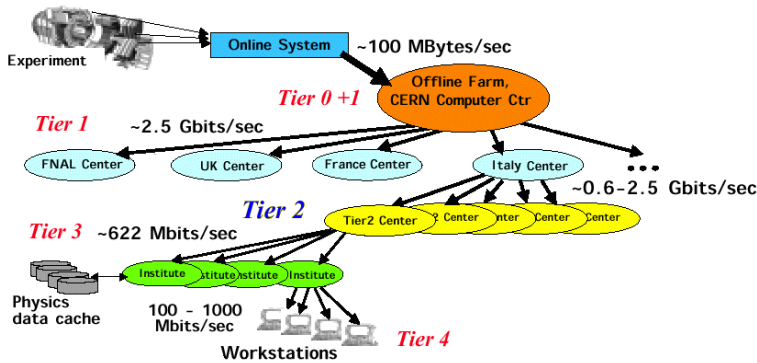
Experiment

Online System

~100 MBytes/sec

Tier 0 +1

Offline Farm, CERN Computer Ctr

Tier 1

~2.5 Gbits/sec

FNAL Center

UK Center

France Center

Italy Center

• • •

~0.6-2.5 Gbits/sec

Tier 2

Tier2 Center

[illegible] Center

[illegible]nter

Center

Center

Tier 3

~622 Mbits/sec

Institute

Institute

Institute

Institute

Physics data cache

100 - 1000 Mbits/sec

Tier 4

Workstations